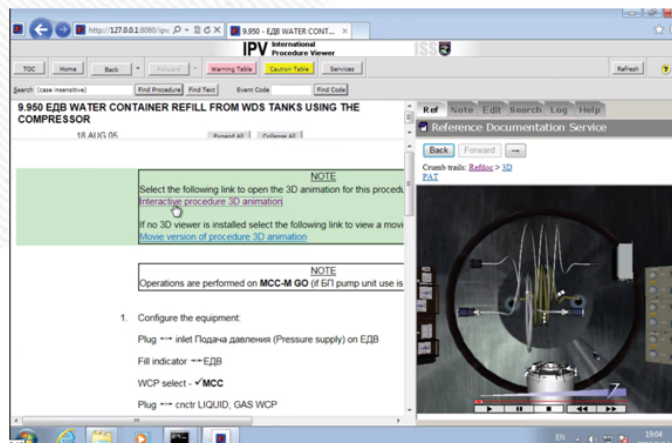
http://127.0.0.1:8080/ipv. 9.950 - ЕДВ WATER CONT... ×

IPV International Procedure Viewer

ISS

TOC Home Back Forward Warning Table Caution Table Services Refresh

Search (case insensitive) Find Procedure Find Text Event Code Find Code

9.950 ЕДВ WATER CONTAINER REFILL FROM WDS TANKS USING THE COMPRESSOR

18 AUG 05

Expand All Collapse All

NOTE

Select the following link to open the 3D animation for this procedu

Interactive procedure 3D animation

If no 3D viewer is installed select the following link to view a movi

Movie version of procedure 3D animation

NOTE

Operations are performed on MCC-M GO (if БП pump unit use is

1. Configure the equipment:

Plug ←→ inlet Подача давления (Pressure supply) on ЕДВ

Fill indicator ←→ЕДВ

WCP select - ✓MCC

Plug ←→ cnctr LIQUID, GAS WCP

Ref Note Edit Search Log Help

Reference Documentation Service

Back Forward →

Crumb trails: Refdoc > 3D PAT

EN 19:04